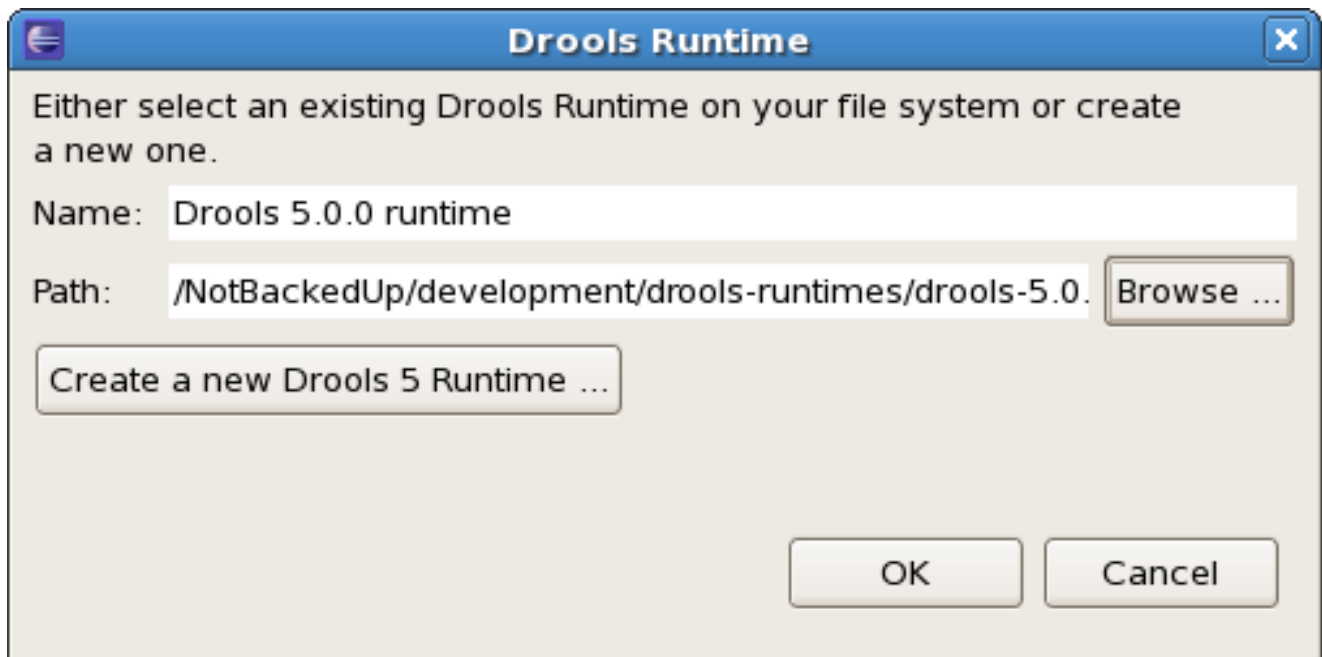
Drools Runtime

Either select an existing Drools Runtime on your file system or create a new one.

Name: Drools 5.0.0 runtime

Path: /NotBackedUp/development/drools-runtimes/drools-5.0.

Browse ...

Create a new Drools 5 Runtime ...

OK

Cancel